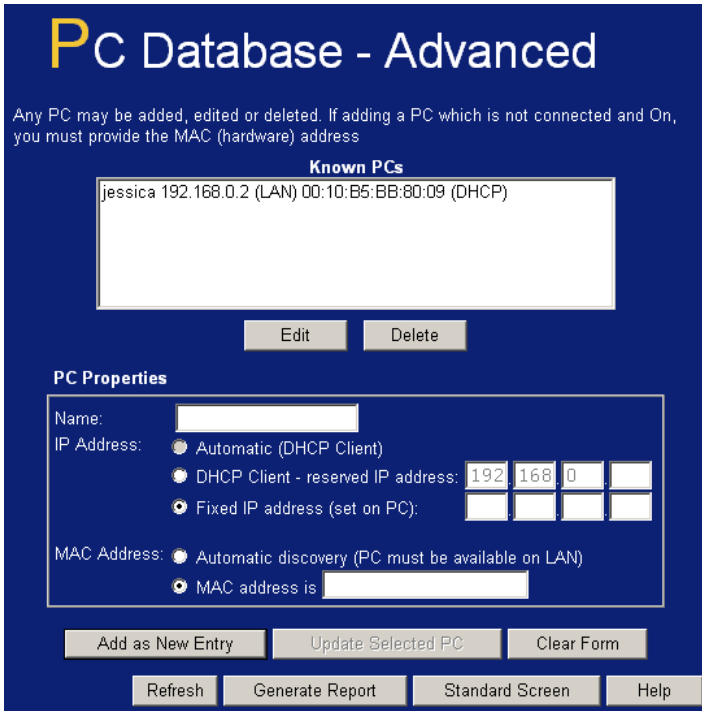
PC Database - Advanced

Any PC may be added, edited or deleted. If adding a PC which is not connected and On, you must provide the MAC (hardware) address

Known PCs

jessica 192.168.0.2 (LAN) 00:10:B5:BB:80:09 (DHCP)

Edit Delete

PC Properties

Name:

IP Address: Automatic (DHCP Client)

DHCP Client - reserved IP address: 192 . 168 . 0 .

Fixed IP address (set on PC):

MAC Address: Automatic discovery (PC must be available on LAN)

MAC address is

Add as New Entry Update Selected PC Clear Form

Refresh Generate Report Standard Screen Help